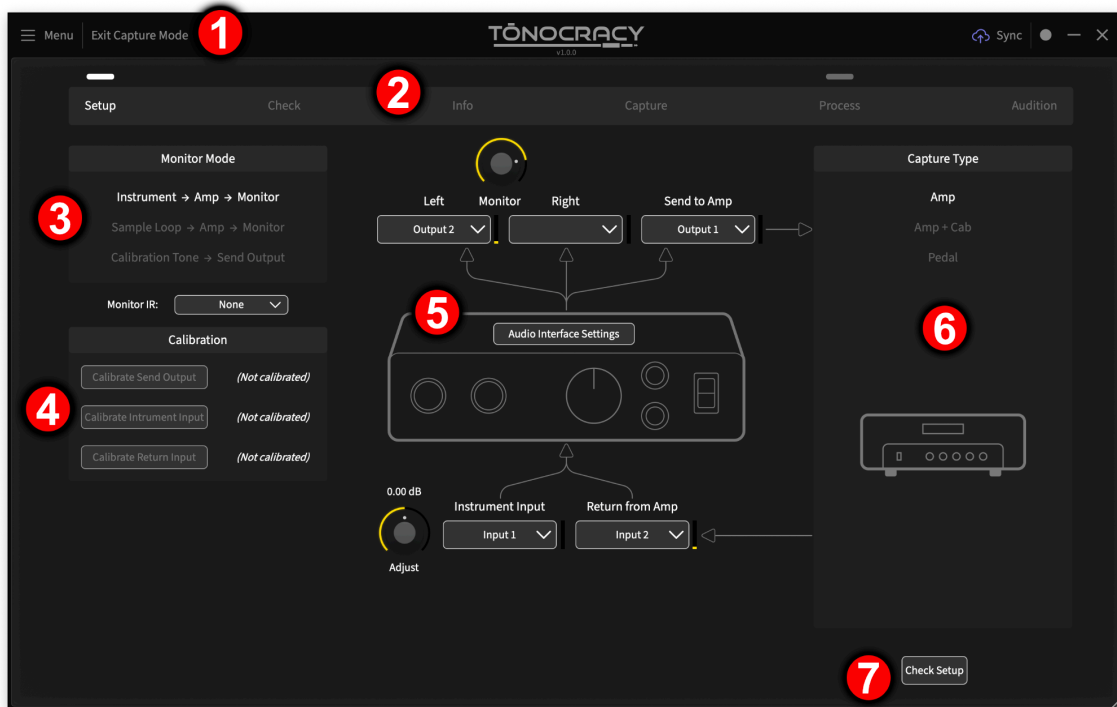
Menu Exit Capture Mode 1

TONOCRACY
v1.0.0

Sync

2

Setup Check Info Capture Process Audition

Monitor Mode

3

Instrument → Amp → Monitor

Sample Loop → Amp → Monitor

Calibration Tone → Send Output

Monitor IR: None

Calibration

4

Calibrate Send Output (Not calibrated)

Calibrate Intrument Input (Not calibrated)

Calibrate Return Input (Not calibrated)

Monitor

Left Right Send to Amp

Output 2 Output 1

5

Audio Interface Settings

0.00 dB

Adjust

Instrument Input Return from Amp

Input 1 Input 2

Capture Type

Amp

Amp + Cab

Pedal

6

7

Check Setup